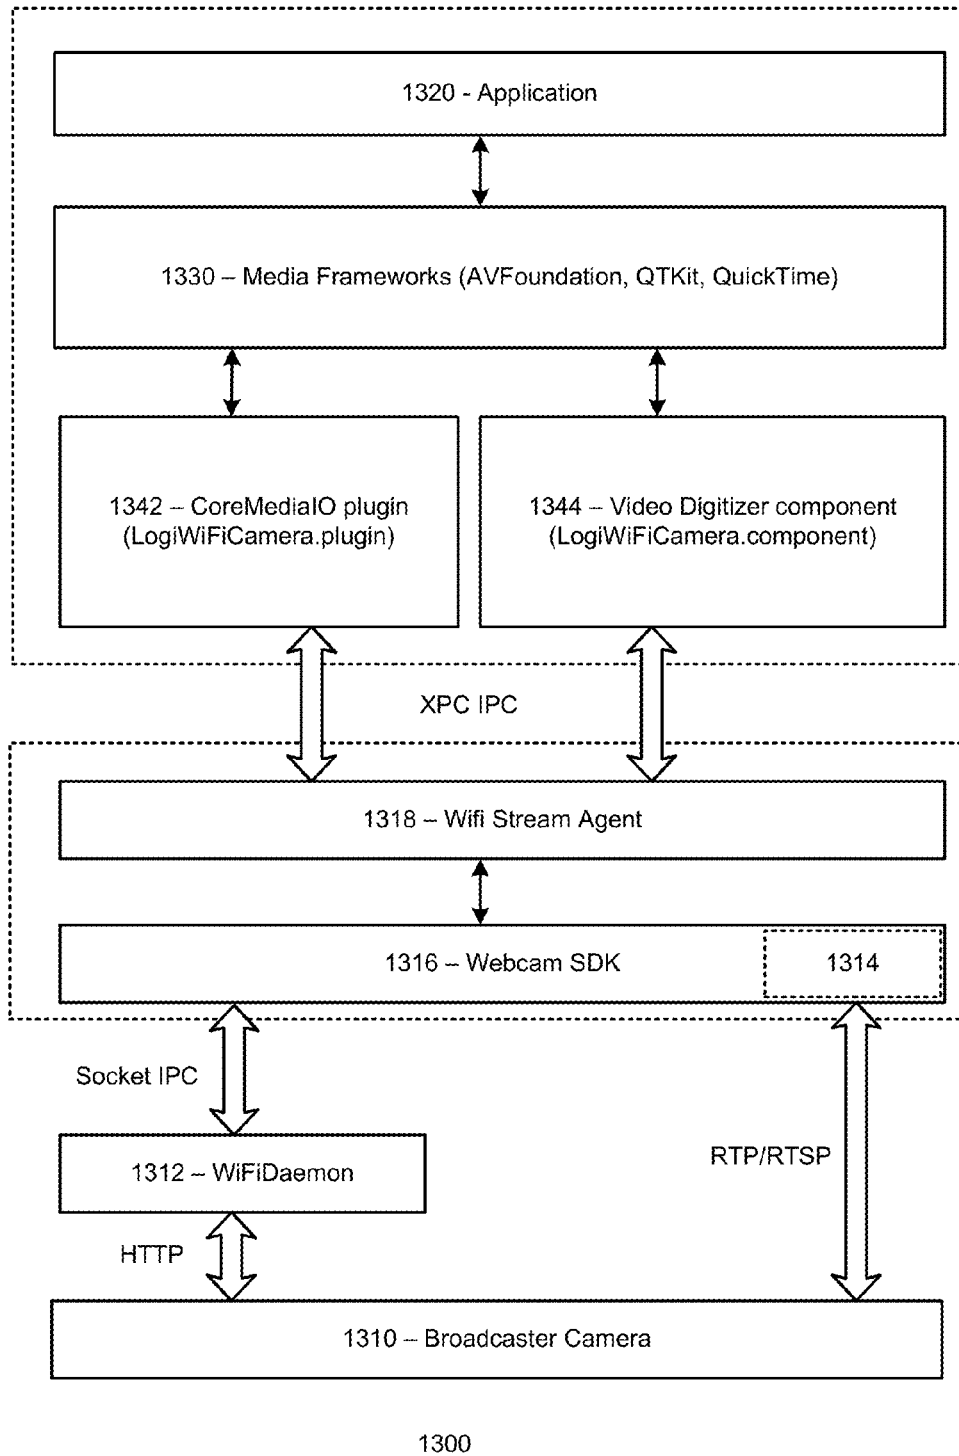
1320 - Application

1330 – Media Frameworks (AVFoundation, QTKit, QuickTime)

1342 – CoreMediaIO plugin (LogiWiFiCamera.plugin)

1344 – Video Digitizer component (LogiWiFiCamera.component)

XPC IPC

1318 – Wifi Stream Agent

1316 – Webcam SDK

1314

Socket IPC

1312 – WiFiDaemon

RTP/RTSP

HTTP

1310 – Broadcaster Camera

1300